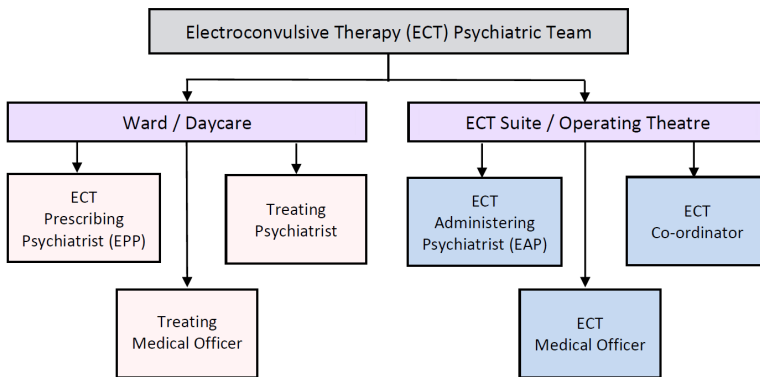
Electroconvulsive Therapy (ECT) Psychiatric Team

Ward / Daycare

ECT Prescribing Psychiatrist (EPP)

Treating Psychiatrist

Treating Medical Officer

ECT Suite / Operating Theatre

ECT Administering Psychiatrist (EAP)

ECT Co-ordinator

ECT Medical Officer